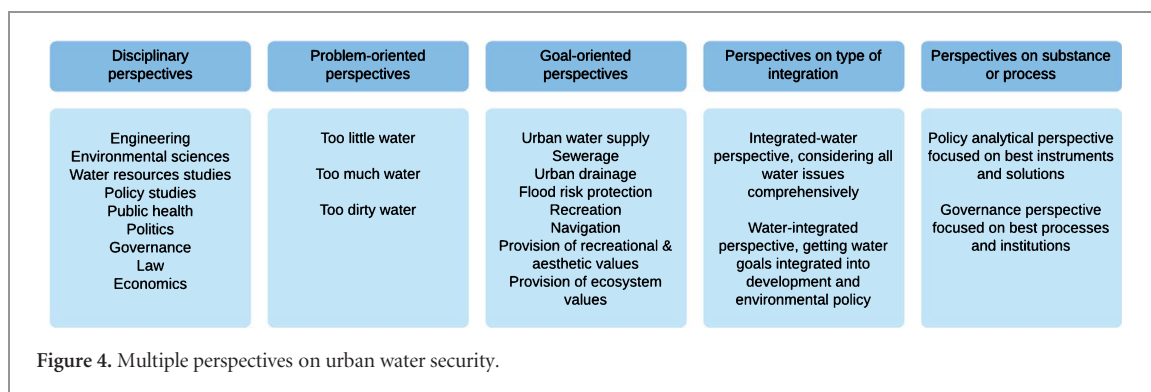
Disciplinary perspectives

Engineering
Environmental sciences
Water resources studies
Policy studies
Public health
Politics
Governance
Law
Economics

Problem-oriented perspectives

Too little water

Too much water

Too dirty water

Goal-oriented perspectives

Urban water supply
Sewerage
Urban drainage
Flood risk protection
Recreation
Navigation
Provision of recreational & aesthetic values
Provision of ecosystem values

Perspectives on type of integration

Integrated-water perspective, considering all water issues comprehensively

Water-integrated perspective, getting water goals integrated into development and environmental policy

Perspectives on substance or process

Policy analytical perspective focused on best instruments and solutions

Governance perspective focused on best processes and institutions

Figure 4. Multiple perspectives on urban water security.